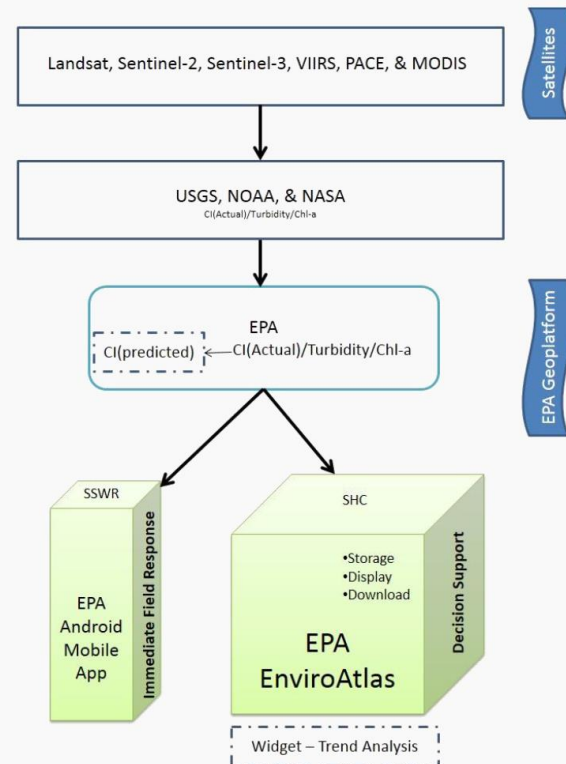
Satellites

Landsat, Sentinel-2, Sentinel-3, VIIRS, PACE, & MODIS

USGS, NOAA, & NASA
CI(Actual)/Turbidity/Chl-a

EPA Geoplatform

EPA
CI(predicted) CI(Actual)/Turbidity/Chl-a

SSWR

Immediate Field Response

EPA Android Mobile App

SHC

•Storage
•Display
•Download

Decision Support

EPA EnviroAtlas

Widget – Trend Analysis